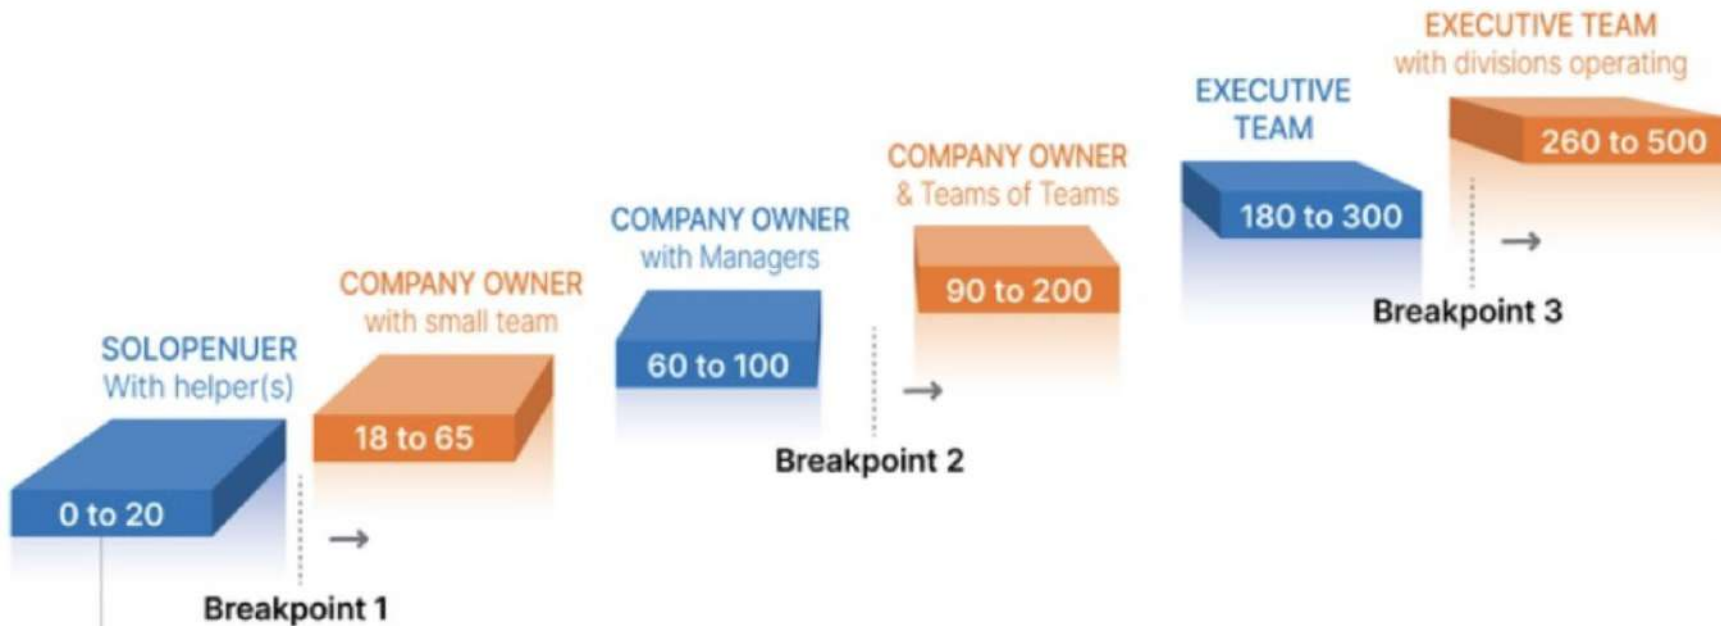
SOLOPENUER
With helper(s)

0 to 20

Breakpoint 1

COMPANY OWNER
with small team

18 to 65

COMPANY OWNER
with Managers

60 to 100

Breakpoint 2

COMPANY OWNER
& Teams of Teams

90 to 200

EXECUTIVE TEAM

180 to 300

Breakpoint 3

EXECUTIVE TEAM
with divisions operating

260 to 500